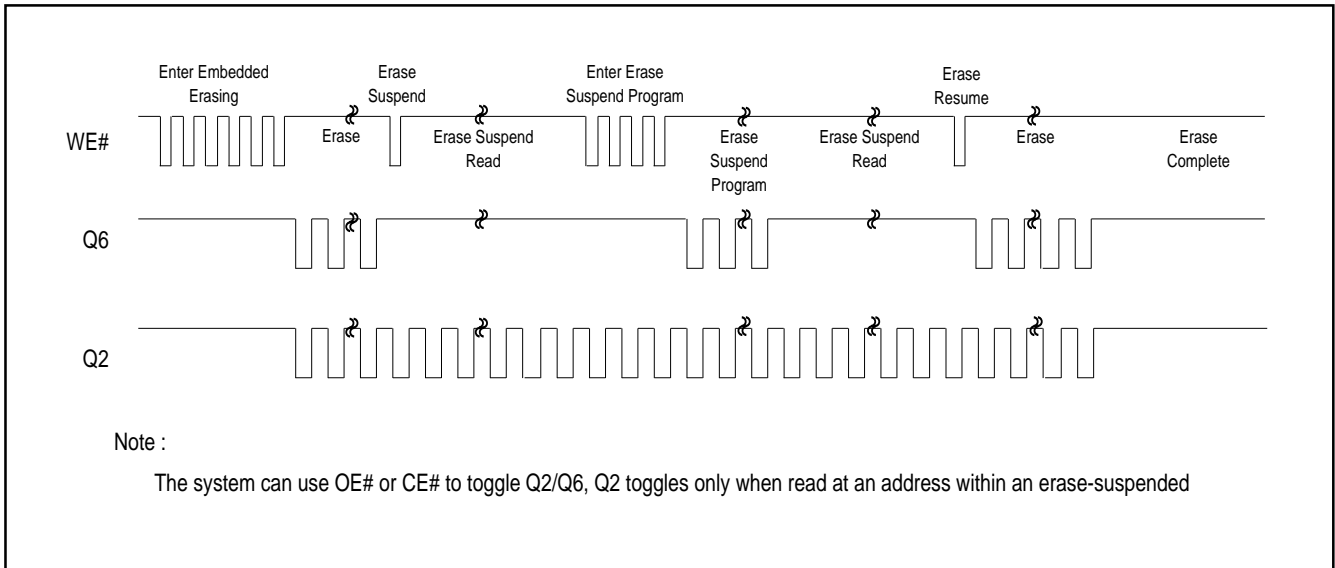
Enter Embedded Erasing

Erase Suspend

Enter Erase Suspend Program

Erase Resume

WE#

Erase

Erase Suspend Read

Erase Suspend Program

Erase Suspend Read

Erase

Erase Complete

Q6

Q2

Note :

The system can use OE# or CE# to toggle Q2/Q6, Q2 toggles only when read at an address within an erase-suspended